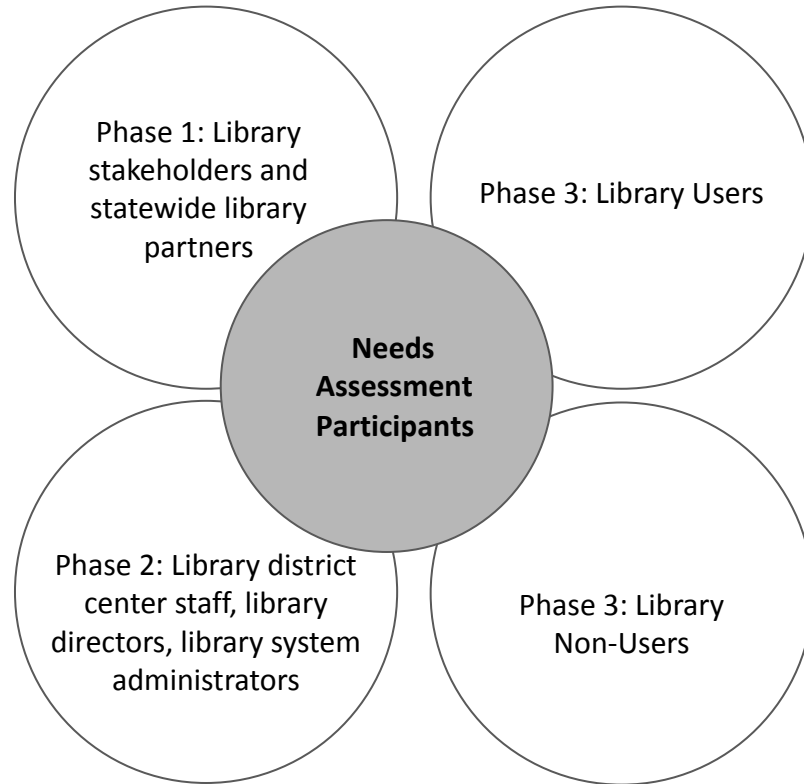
Phase 1: Library stakeholders and statewide library partners

Phase 3: Library Users

Needs Assessment Participants

Phase 2: Library district center staff, library directors, library system administrators

Phase 3: Library Non-Users